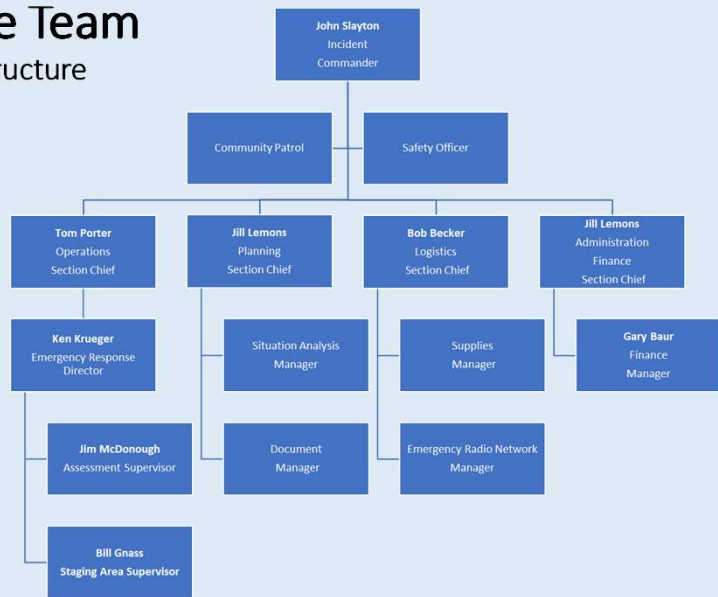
e Team
ructure

John Slayton
Incident
Commander

Community Patrol

Safety Officer

Tom Porter
Operations
Section Chief

Jill Lemons
Planning
Section Chief

Bob Becker
Logistics
Section Chief

Jill Lemons
Administration
Finance
Section Chief

Ken Krueger
Emergency Response
Director

Situation Analysis
Manager

Supplies
Manager

Gary Baur
Finance
Manager

Jim McDonough
Assessment Supervisor

Document
Manager

Emergency Radio Network
Manager

Bill Gnass
Staging Area Supervisor